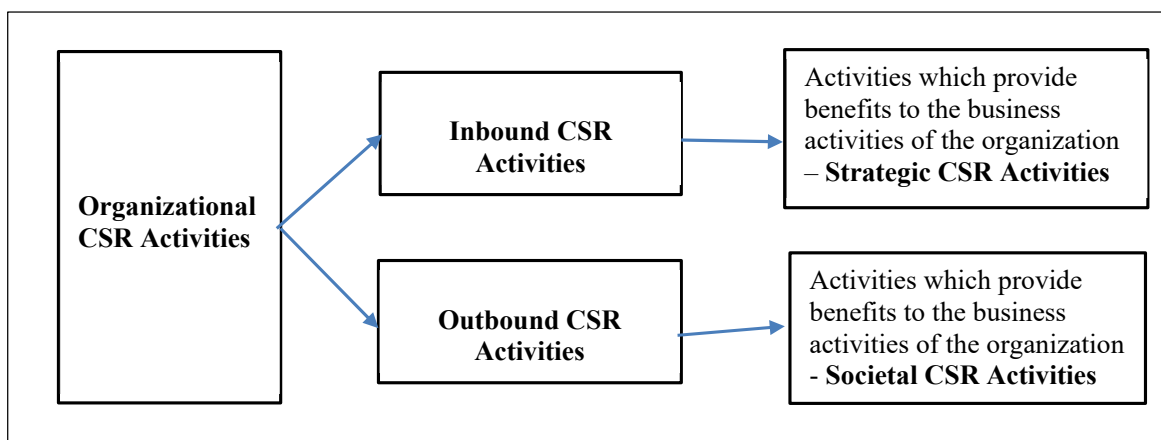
Organizational CSR Activities

Inbound CSR Activities

Activities which provide benefits to the business activities of the organization – **Strategic CSR Activities**

Outbound CSR Activities

Activities which provide benefits to the business activities of the organization - **Societal CSR Activities**